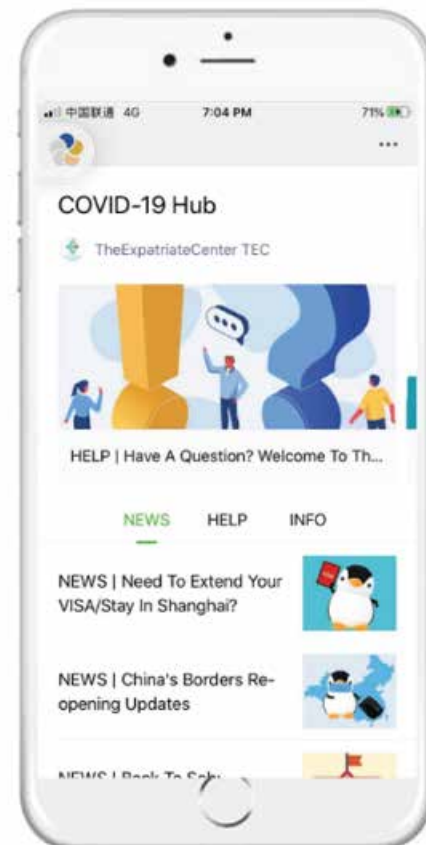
中国联通 4G 7:04 PM 71%

...

COVID-19 Hub

TheExpatriateCenter TEC

HELP | Have A Question? Welcome To Th...

NEWS HELP INFO

NEWS | Need To Extend Your VISA/Stay In Shanghai?

NEWS | China's Borders Re-opening Updates

NEWS | Back To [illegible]